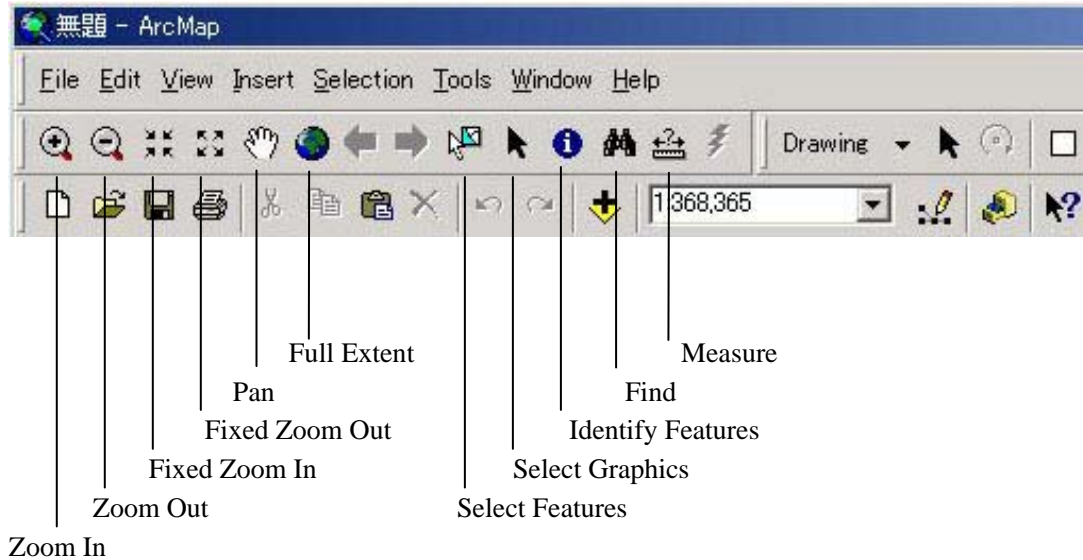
無題 - ArcMap

File Edit View Insert Selection Tools Window Help

Drawing

1:368,365

Full Extent
Measure
Pan
Find
Fixed Zoom Out
Identify Features
Fixed Zoom In
Select Graphics
Zoom Out
Select Features
Zoom In